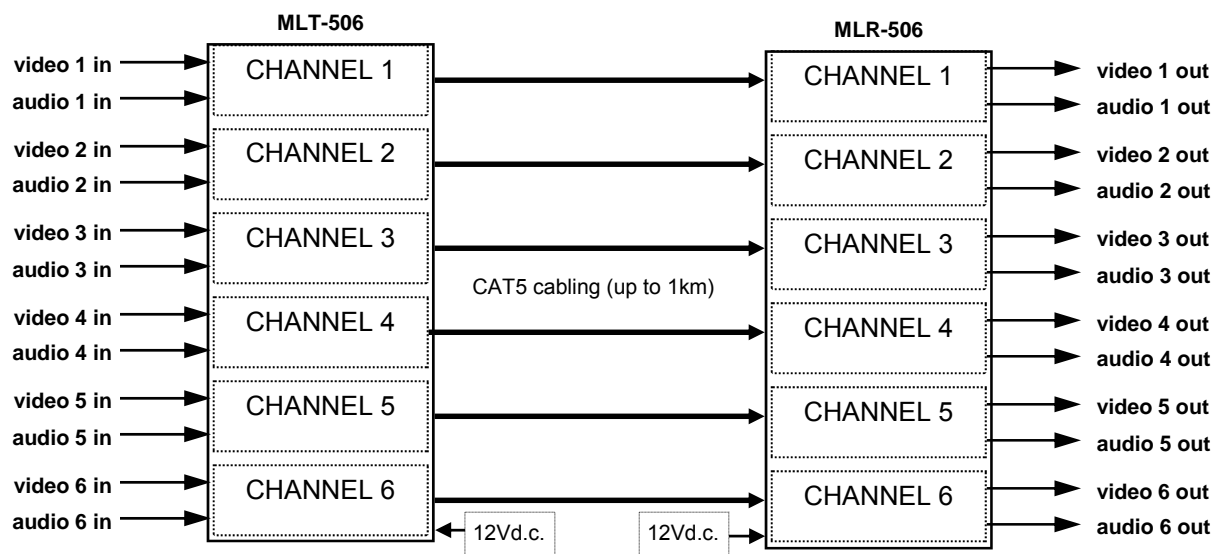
MLT-506

video 1 in
audio 1 in
CHANNEL 1

video 2 in
audio 2 in
CHANNEL 2

video 3 in
audio 3 in
CHANNEL 3

video 4 in
audio 4 in
CHANNEL 4

video 5 in
audio 5 in
CHANNEL 5

video 6 in
audio 6 in
CHANNEL 6

12Vd.c.

CAT5 cabling (up to 1km)

MLR-506

CHANNEL 1
video 1 out
audio 1 out

CHANNEL 2
video 2 out
audio 2 out

CHANNEL 3
video 3 out
audio 3 out

CHANNEL 4
video 4 out
audio 4 out

CHANNEL 5
video 5 out
audio 5 out

CHANNEL 6
video 6 out
audio 6 out

12Vd.c.